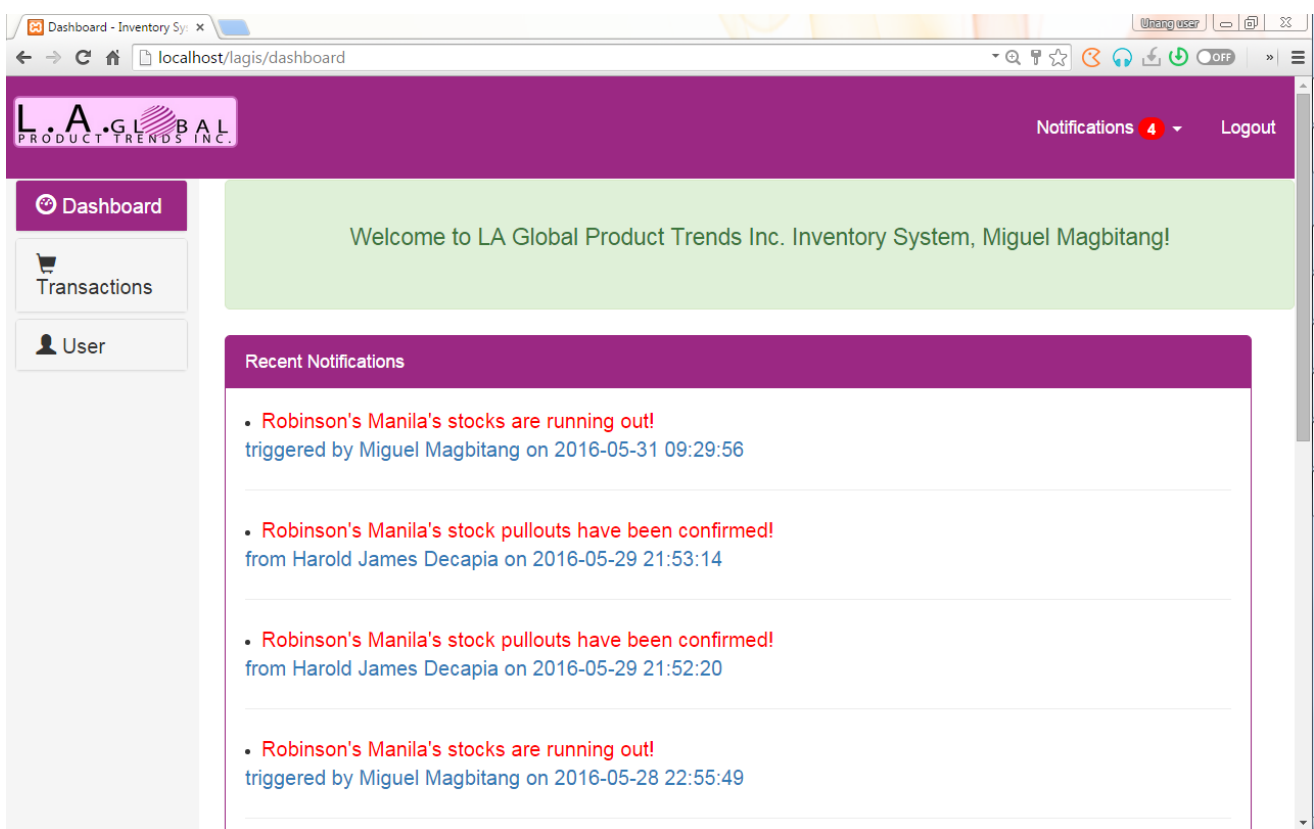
Dashboard - Inventory Sy ×

Unang user

localhost/lagis/dashboard

OFF

L.A.GLOBAL PRODUCT TRENDS INC.

Notifications 4

Logout

Dashboard

Transactions

User

Welcome to LA Global Product Trends Inc. Inventory System, Miguel Magbitang!

Recent Notifications

• Robinson's Manila's stocks are running out!
triggered by Miguel Magbitang on 2016-05-31 09:29:56

• Robinson's Manila's stock pullouts have been confirmed!
from Harold James Decapia on 2016-05-29 21:53:14

• Robinson's Manila's stock pullouts have been confirmed!
from Harold James Decapia on 2016-05-29 21:52:20

• Robinson's Manila's stocks are running out!
triggered by Miguel Magbitang on 2016-05-28 22:55:49